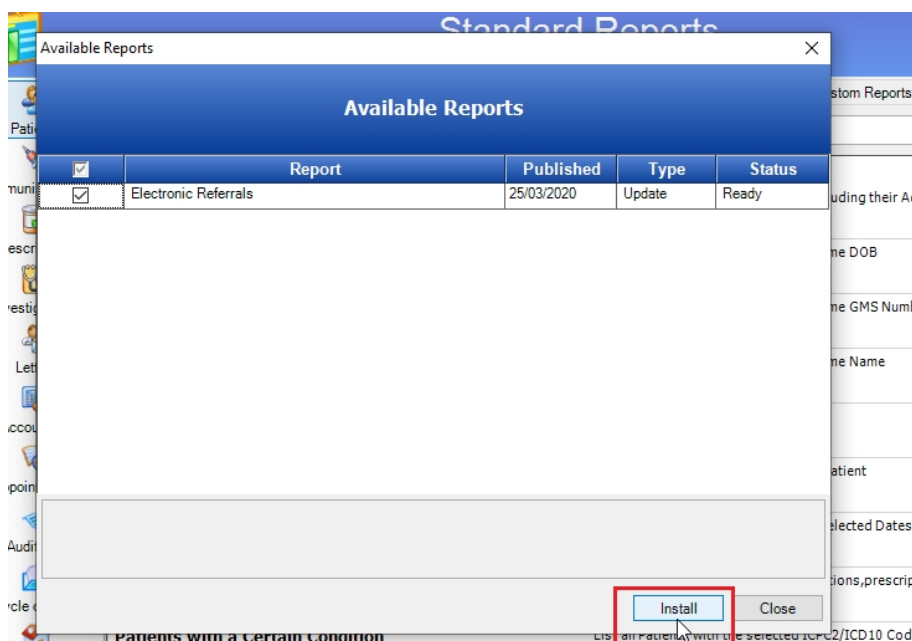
Standard Reports

Available Reports

Available Reports

| ☑ | Report | Published | Type | Status |
|---|---|---|---|---|
| ☑ | Electronic Referrals | 25/03/2020 | Update | Ready |

Install Close

Pati
muni
escr
estig
Lett
ccou
poin
Audi
rcle

stom Reports
uding their Ac
ne DOB
ne GMS Numl
ne Name
atient
elected Dates
tions,prescrip

Patients with a Certain Condition
List all Patients with the selected ICPC2/ICD10 Cod